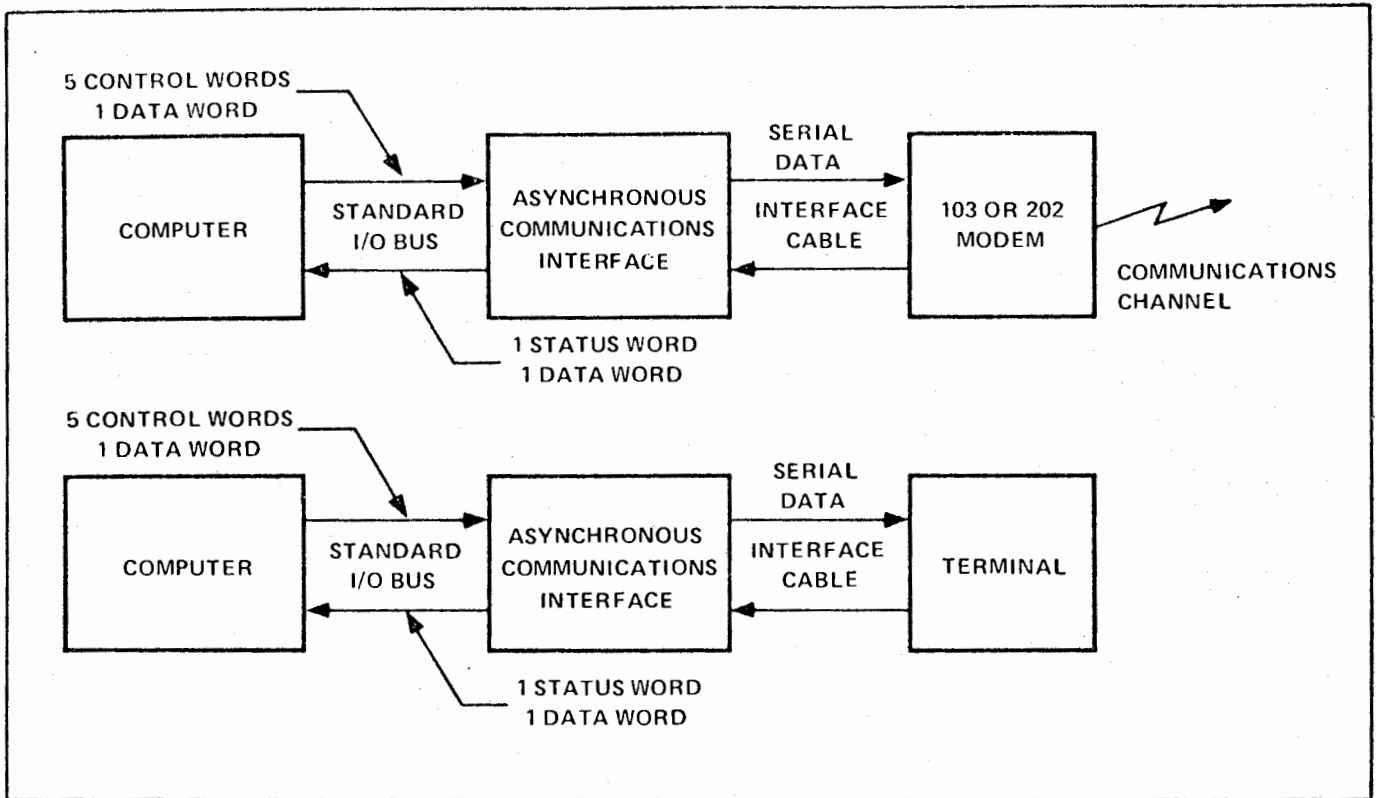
5 CONTROL WORDS
1 DATA WORD

COMPUTER

STANDARD I/O BUS

ASYNCHRONOUS COMMUNICATIONS INTERFACE

SERIAL DATA

INTERFACE CABLE

103 OR 202 MODEM

COMMUNICATIONS CHANNEL

1 STATUS WORD
1 DATA WORD

5 CONTROL WORDS
1 DATA WORD

COMPUTER

STANDARD I/O BUS

ASYNCHRONOUS COMMUNICATIONS INTERFACE

SERIAL DATA

INTERFACE CABLE

TERMINAL

1 STATUS WORD
1 DATA WORD